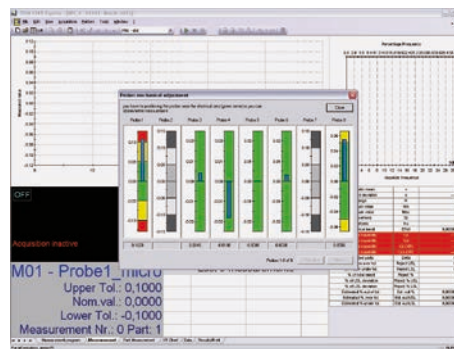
OFF

Acquisition inactive

M01 - Probe1_micro
Upper Tol.: 0,1000
Nom.val.: 0,0000
Lower Tol.: -0,1000
Measurement Nr.: 0 Part: 1

Probe mechanical adjustment

Close

Probe 1
Probe 2
Probe 3
Probe 4
Probe 5
Probe 6
Probe 7
Probe 8

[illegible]